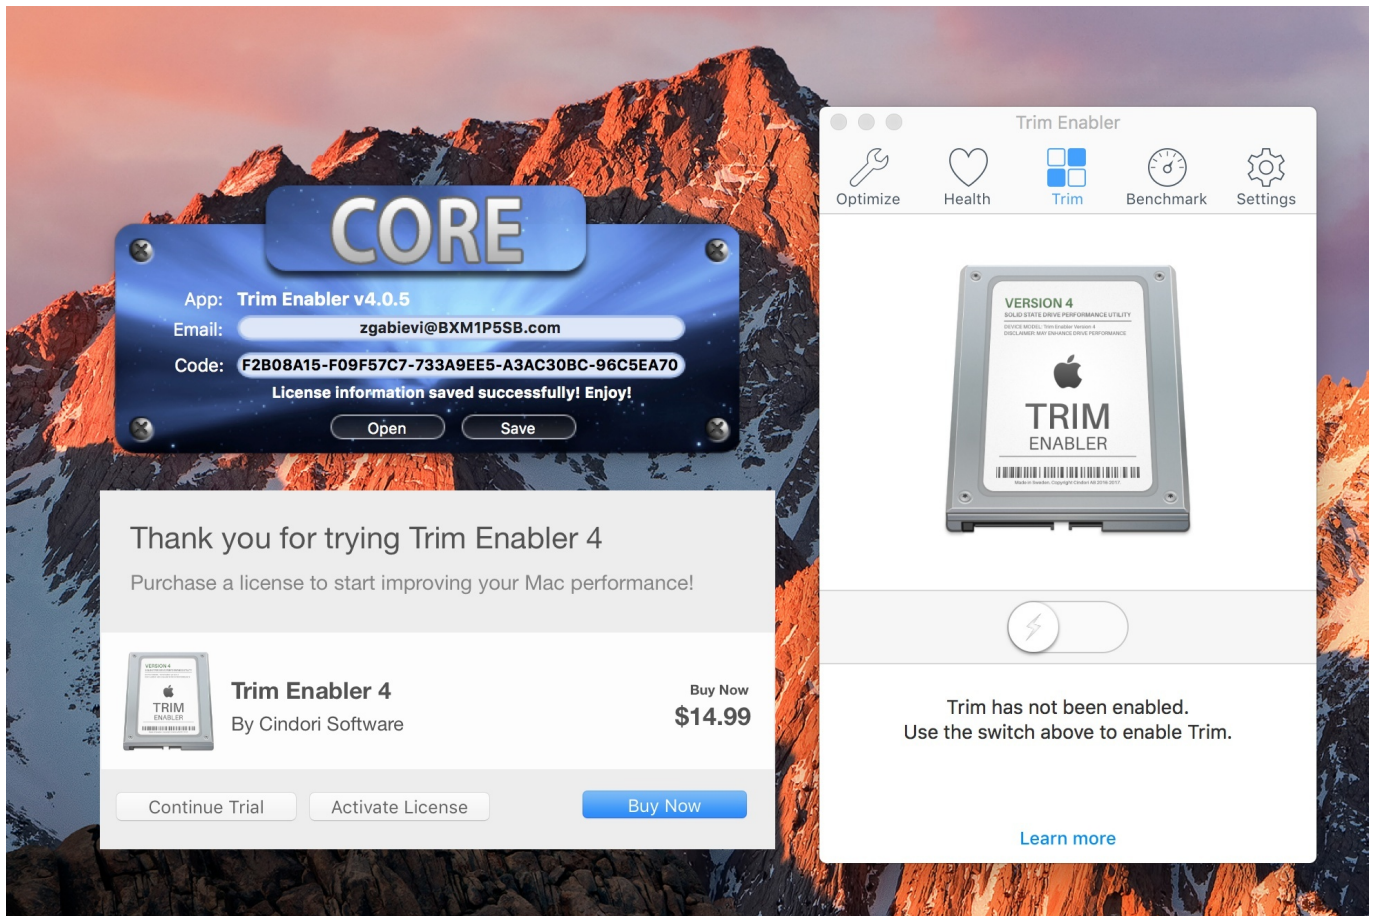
CORE

App: Trim Enabler v4.0.5

Email: zgabievi@BXM1P5SB.com

Code: F2B08A15-F09F57C7-733A9EE5-A3AC30BC-96C5EA70

License information saved successfully! Enjoy!

Open Save

Thank you for trying Trim Enabler 4

Purchase a license to start improving your Mac performance!

VERSION 4
TRIM
ENABLER

Trim Enabler 4
By Cindori Software

Buy Now
$14.99

Continue Trial Activate License Buy Now

Trim Enabler

Optimize Health Trim Benchmark Settings

VERSION 4
SOLID STATE DRIVE PERFORMANCE UTILITY
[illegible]
TRIM
ENABLER
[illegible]

Trim has not been enabled.
Use the switch above to enable Trim.

Learn more